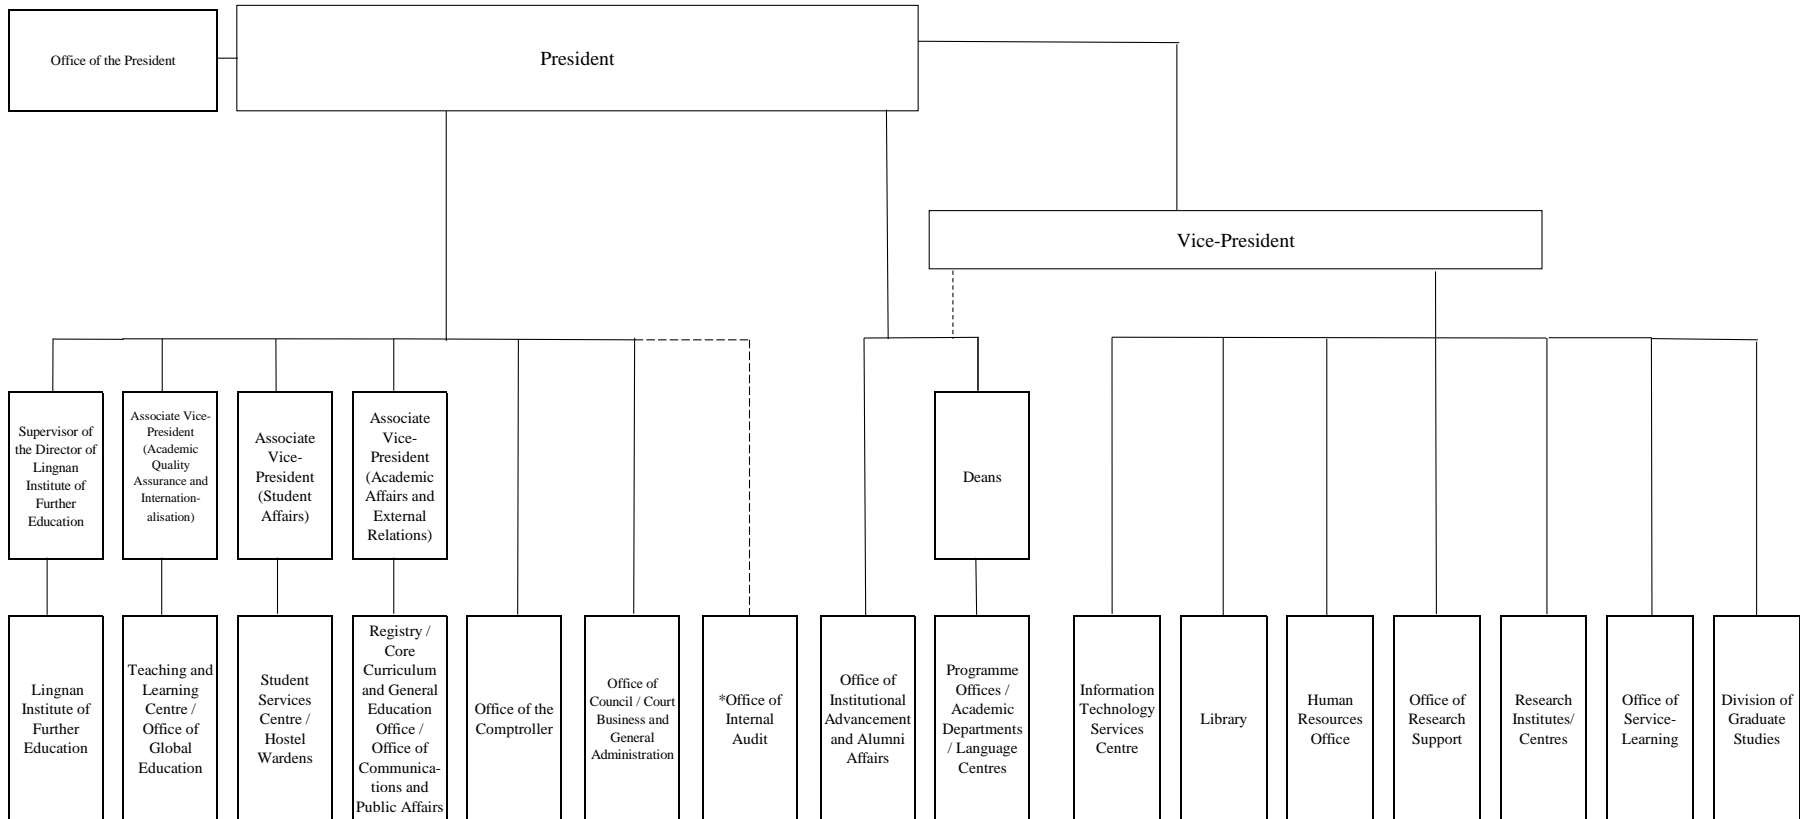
Office of the President

President

Vice-President

Supervisor of the Director of Lingnan Institute of Further Education

Associate Vice-President (Academic Quality Assurance and Internationalisation)

Associate Vice-President (Student Affairs)

Associate Vice-President (Academic Affairs and External Relations)

Deans

Lingnan Institute of Further Education

Teaching and Learning Centre / Office of Global Education

Student Services Centre / Hostel Wardens

Registry / Core Curriculum and General Education Office / Office of Communications and Public Affairs

Office of the Comptroller

Office of Council / Court Business and General Administration

*Office of Internal Audit

Office of Institutional Advancement and Alumni Affairs

Programme Offices / Academic Departments / Language Centres

Information Technology Services Centre

Library

Human Resources Office

Office of Research Support

Research Institutes/ Centres

Office of Service-Learning

Division of Graduate Studies